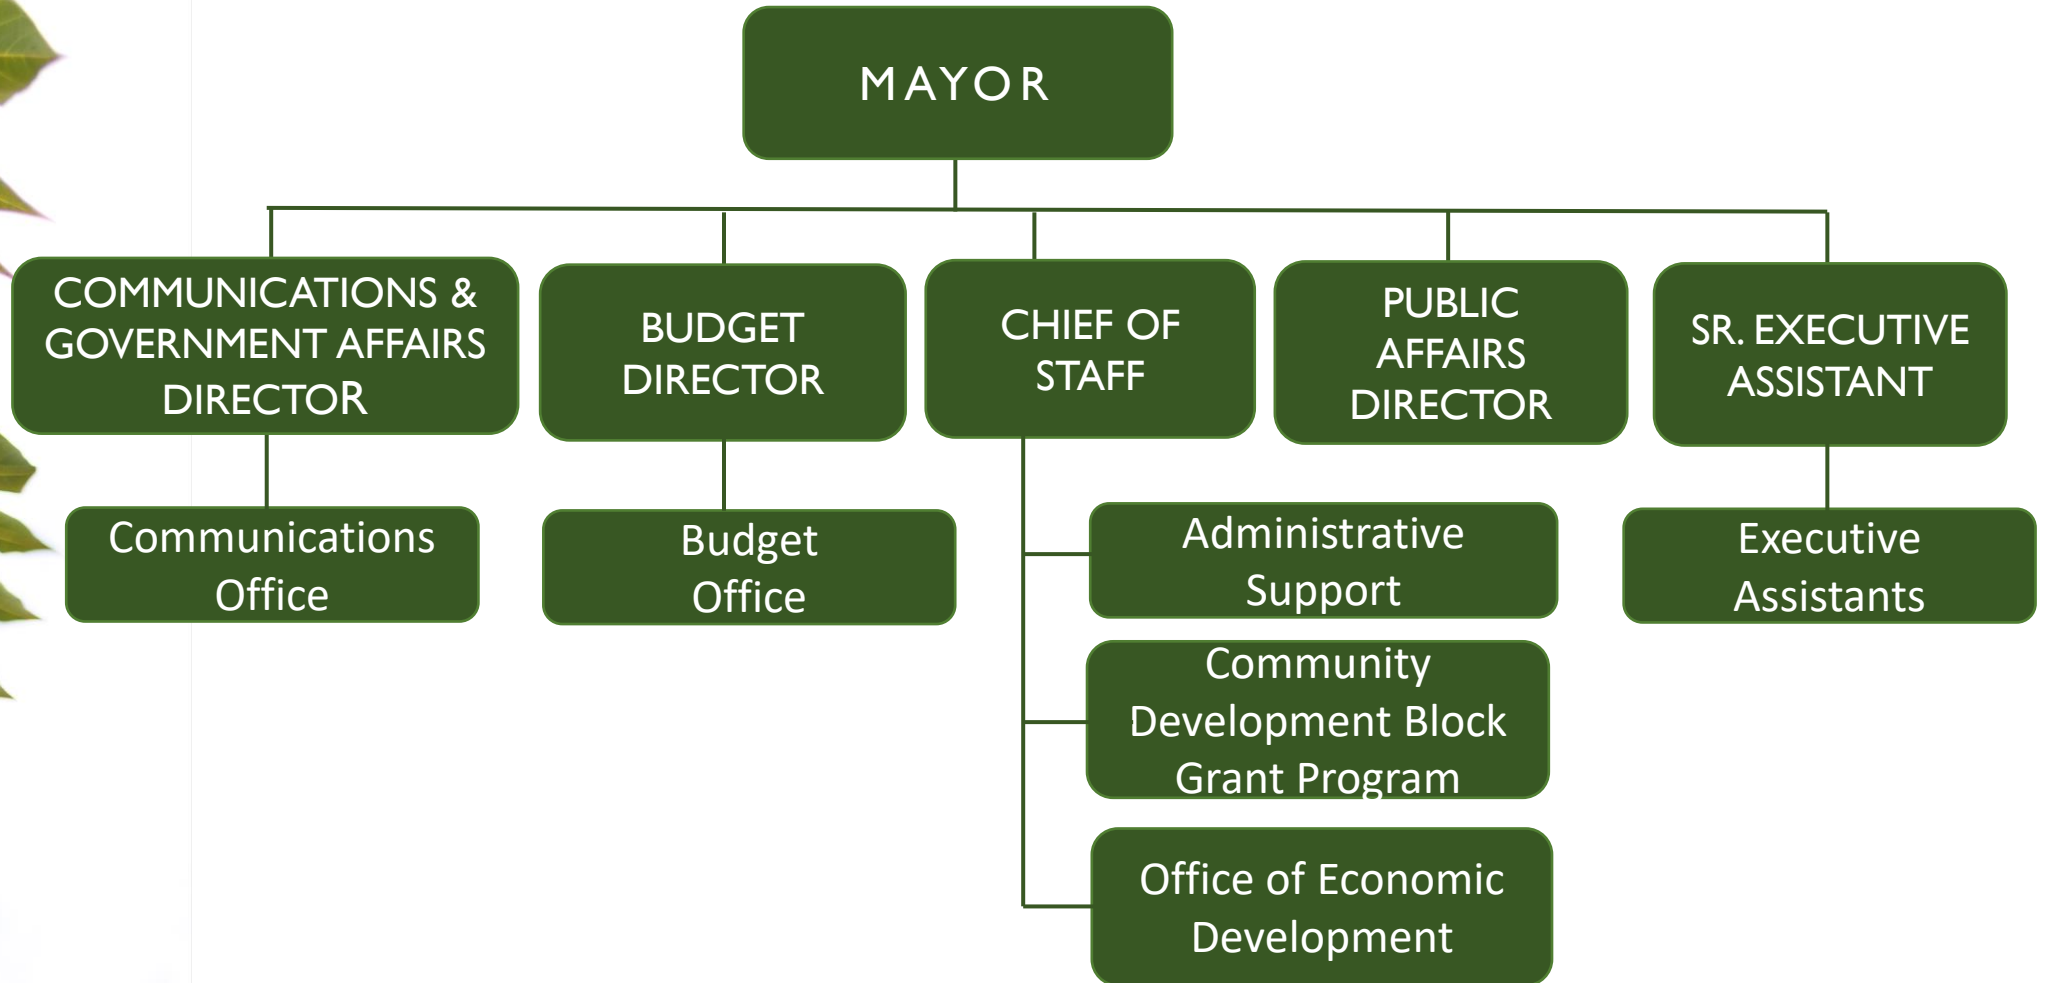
MAYOR

COMMUNICATIONS & GOVERNMENT AFFAIRS DIRECTOR

Communications Office

BUDGET DIRECTOR

Budget Office

CHIEF OF STAFF

Administrative Support

Community Development Block Grant Program

Office of Economic Development

PUBLIC AFFAIRS DIRECTOR

SR. EXECUTIVE ASSISTANT

Executive Assistants